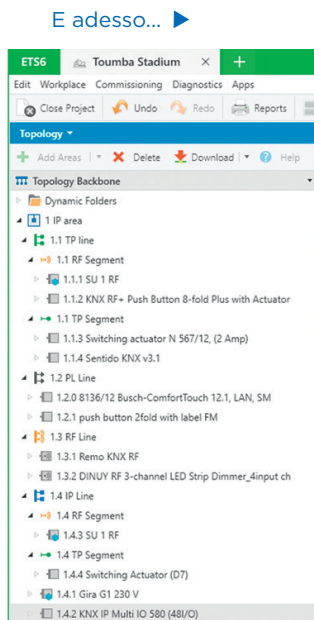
E adesso... ▶

ETS6 | Toumba Stadium × | +

Edit Workplace Commissioning Diagnostics Apps

Close Project | Undo | Redo | Reports

Topology ▾

+ Add Areas | ▾ | × Delete | Download | ▾ | Help

Topology Backbone

Dynamic Folders

1 IP area

1.1 TP line

1.1 RF Segment

1.1.1 SU 1 RF

1.1.2 KNX RF+ Push Button 8-fold Plus with Actuator

1.1 TP Segment

1.1.3 Switching actuator N 567/12, (2 Amp)

1.1.4 Sentido KNX v3.1

1.2 PL Line

1.2.0 8136/12 Busch-ComfortTouch 12.1, LAN, SM

1.2.1 push button 2fold with label FM

1.3 RF Line

1.3.1 Remo KNX RF

1.3.2 DINUY RF 3-channel LED Strip Dimmer_4input ch

1.4 IP Line

1.4 RF Segment

1.4.3 SU 1 RF

1.4 TP Segment

1.4.4 Switching Actuator (D7)

1.4.1 Gira G1 230 V

1.4.2 KNX IP Multi IO 580 (48I/O)